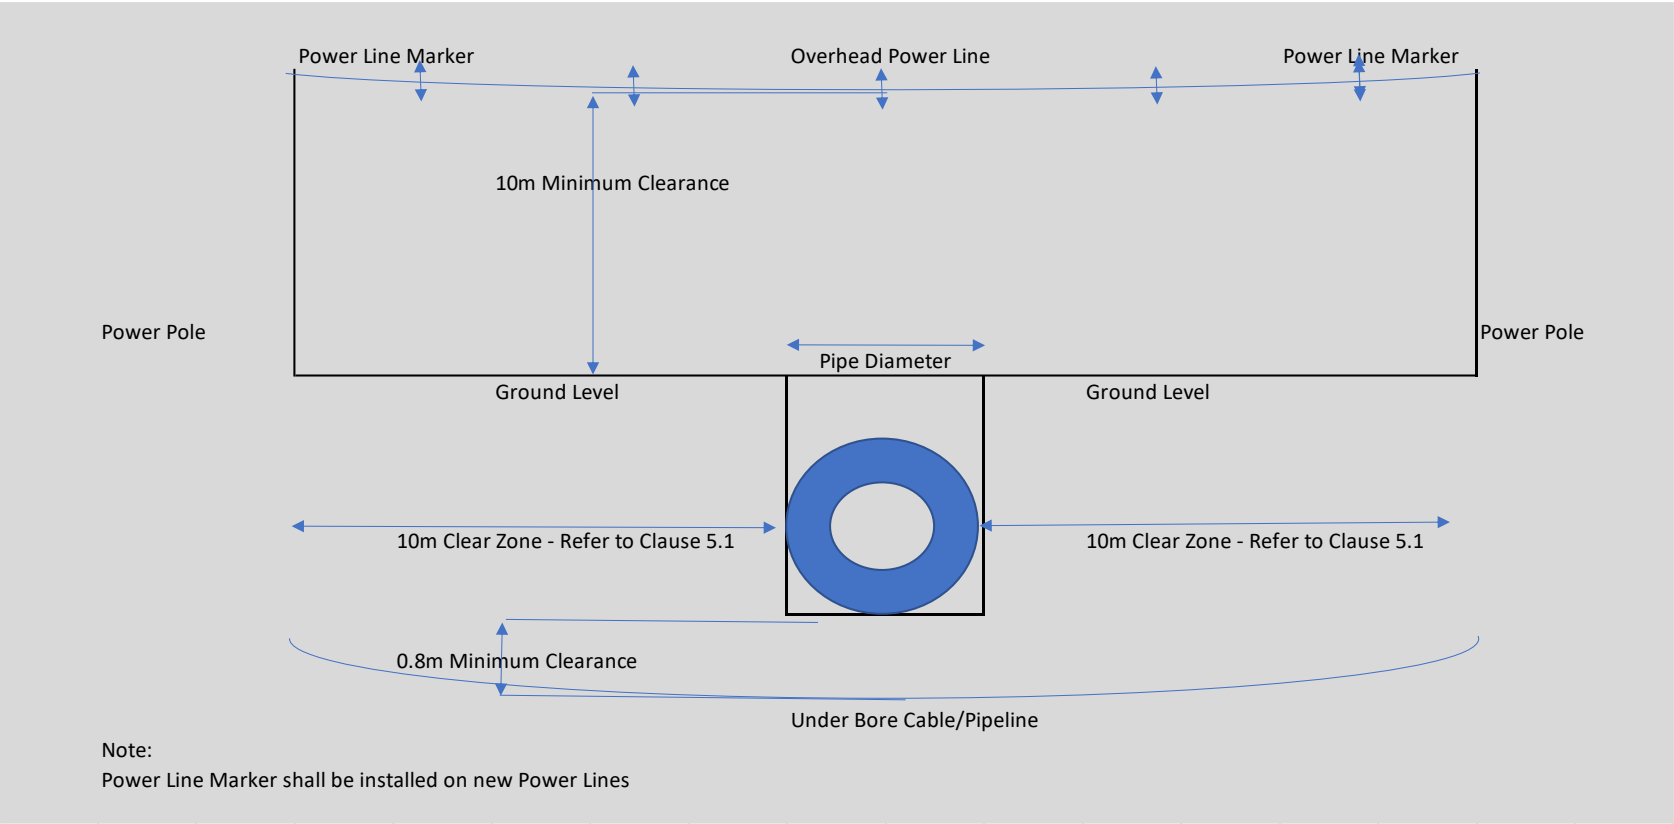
Power Line Marker

Overhead Power Line

Power Line Marker

10m Minimum Clearance

Power Pole

Power Pole

Pipe Diameter

Ground Level

Ground Level

10m Clear Zone - Refer to Clause 5.1

10m Clear Zone - Refer to Clause 5.1

0.8m Minimum Clearance

Under Bore Cable/Pipeline

Note:
Power Line Marker shall be installed on new Power Lines